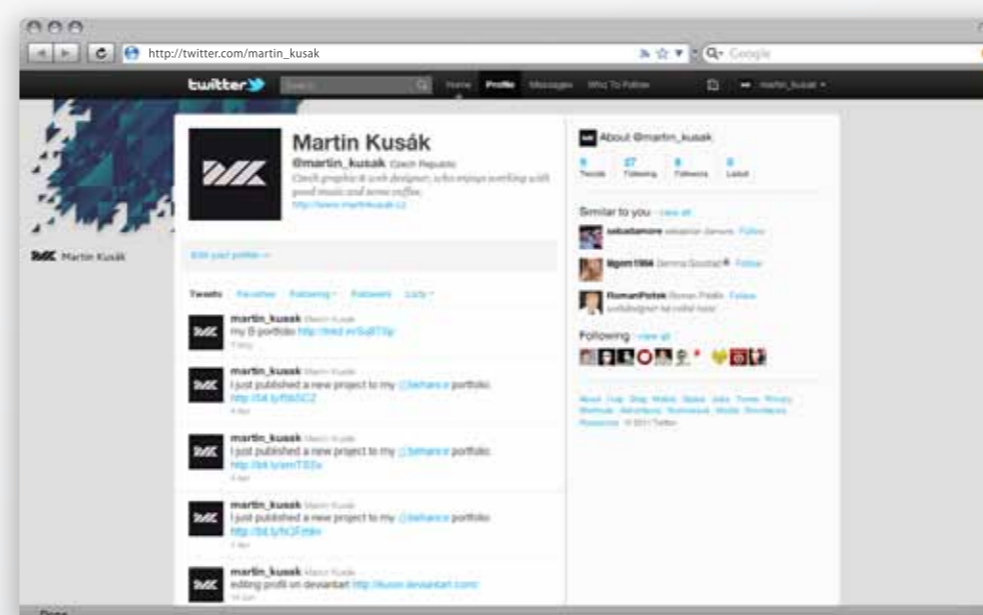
http://twitter.com/martin_kusak

Google

twitter

Search

Home Profile Messages Who To Follow

martin_kusak

Martin Kusák

@martin_kusak Czech Republic

Czech graphic & web designer, who enjoys working with good music and some coffee.

http://www.martinkusak.cz

Edit your profile →

Martin Kusák

Tweets Favorites Following Followers Lists

martin_kusak Martin Kusák
my B portfolio http://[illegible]
7 Nov

martin_kusak Martin Kusák
I just published a new project to my @behance portfolio: http://bit.ly/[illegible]
4 Nov

martin_kusak Martin Kusák
I just published a new project to my @behance portfolio: http://bit.ly/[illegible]
3 Nov

martin_kusak Martin Kusák
I just published a new project to my @behance portfolio: http://bit.ly/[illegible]
2 Nov

martin_kusak Martin Kusák
editing profil on deviantart http://kusm.deviantart.com/
1 Nov

About @martin_kusak

9 Tweets 27 Following 8 Followers 0 Listed

Similar to you · view all

sebadamore Sebastian Damore · Follow

ilgom1984 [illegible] · Follow

RomanPistek Roman Pištěk · Follow
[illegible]

Following · view all

About Help Blog Mobile Status Jobs Terms Privacy Shortcuts Advertisers Businesses Media Developers Resources © 2011 Twitter

Done